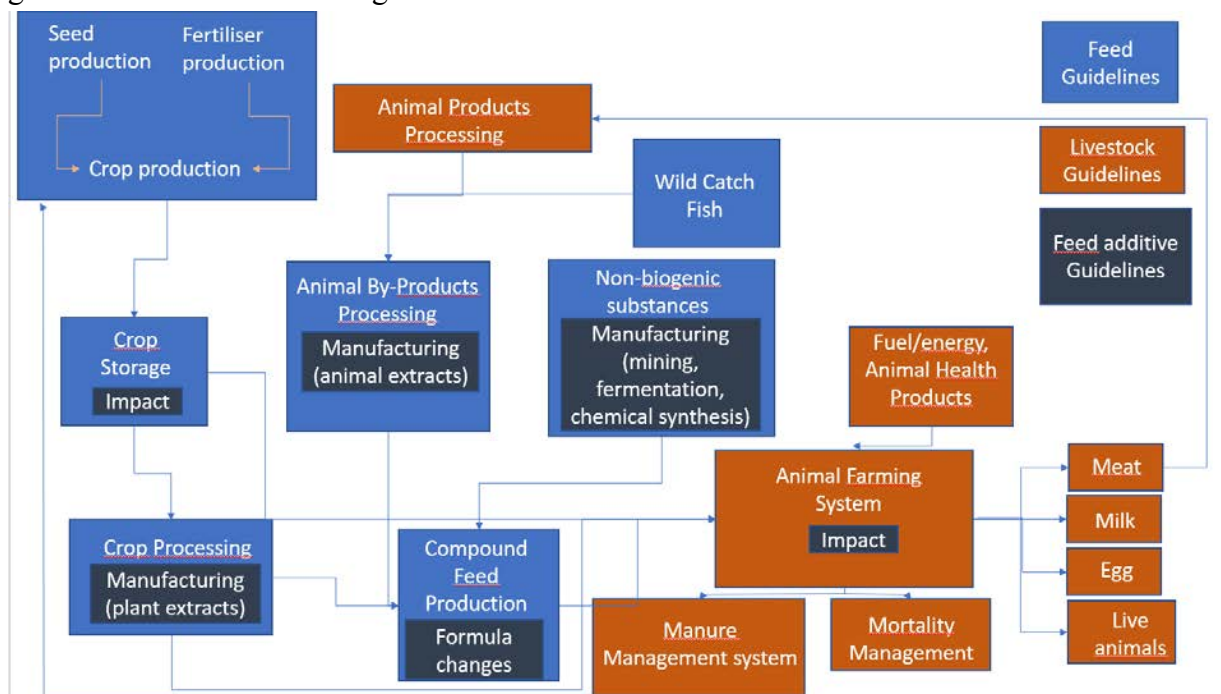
Seed production

Fertiliser production

Crop production

Feed Guidelines

Animal Products Processing

Livestock Guidelines

Wild Catch Fish

Feed additive Guidelines

Crop Storage

Impact

Animal By-Products Processing

Manufacturing (animal extracts)

Non-biogenic substances

Manufacturing (mining, fermentation, chemical synthesis)

Fuel/energy, Animal Health Products

Animal Farming System

Impact

Meat

Milk

Egg

Live animals

Crop Processing

Manufacturing (plant extracts)

Compound Feed Production

Formula changes

Manure Management system

Mortality Management